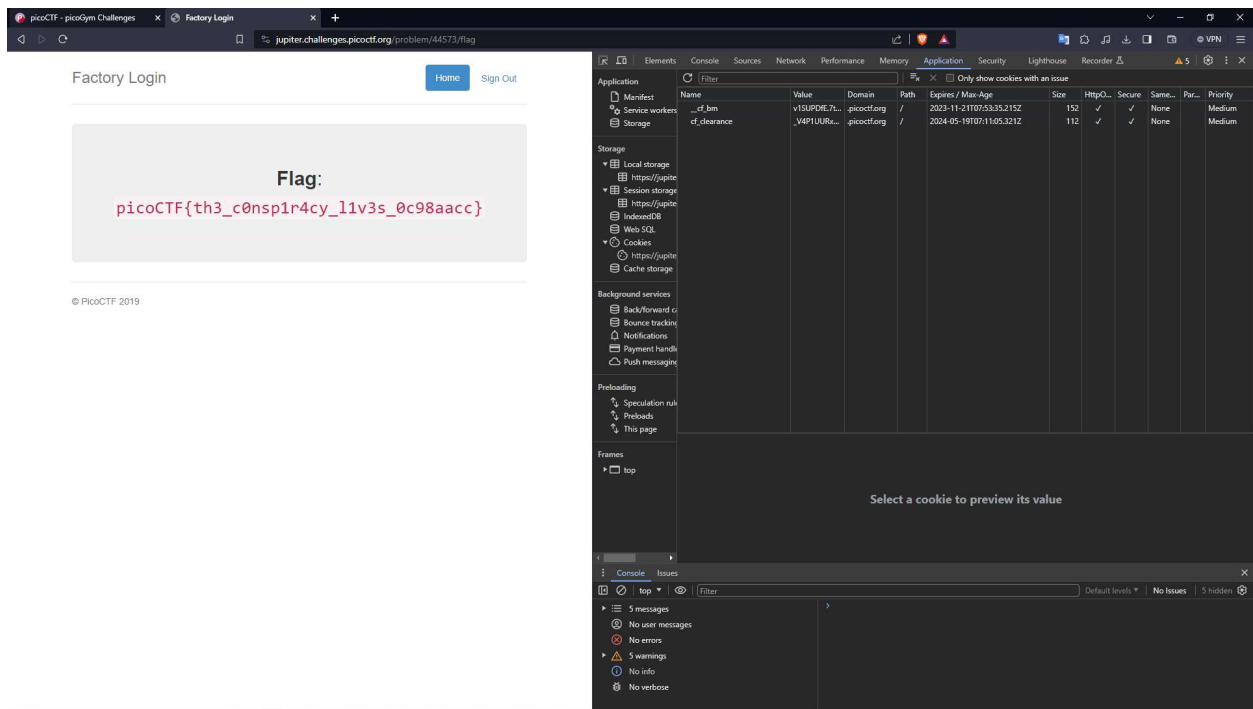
picoCTF - picoGym Challenges
Factory Login
jupiter.challenges.picoctf.org/problem/44573/flag
VPN

Factory Login
Home
Sign Out

Flag:
picoCTF{th3_c0nsp1r4cy_l1v3s_0c98aacc}

© PicoCTF 2019

Elements Console Sources Network Performance Memory Application Security Lighthouse Recorder
5

Application
Manifest
Service workers
Storage

Storage
Local storage
https://jupite
Session storage
https://jupite
IndexedDB
Web SQL
Cookies
https://jupite
Cache storage

Background services
Back/forward c
Bounce tracking
Notifications
Payment handle
Push messaging

Preloading
Speculation rul
Preloads
This page

Frames
top

Filter
Only show cookies with an issue

| Name | Value | Domain | Path | Expires / Max-Age | Size | HttpO... | Secure | Same... | Par... | Priority |
|---|---|---|---|---|---|---|---|---|---|---|
| __cf_bm | v1SUPDfE.7t... | .picoctf.org | / | 2023-11-21T07:53:35.215Z | 152 | ✓ | ✓ | None | | Medium |
| cf_clearance | _V4P1UURx... | .picoctf.org | / | 2024-05-19T07:11:05.321Z | 112 | ✓ | ✓ | None | | Medium |

Select a cookie to preview its value

Console Issues
top
Filter
Default levels
No Issues
5 hidden
5 messages
No user messages
No errors
5 warnings
No info
No verbose